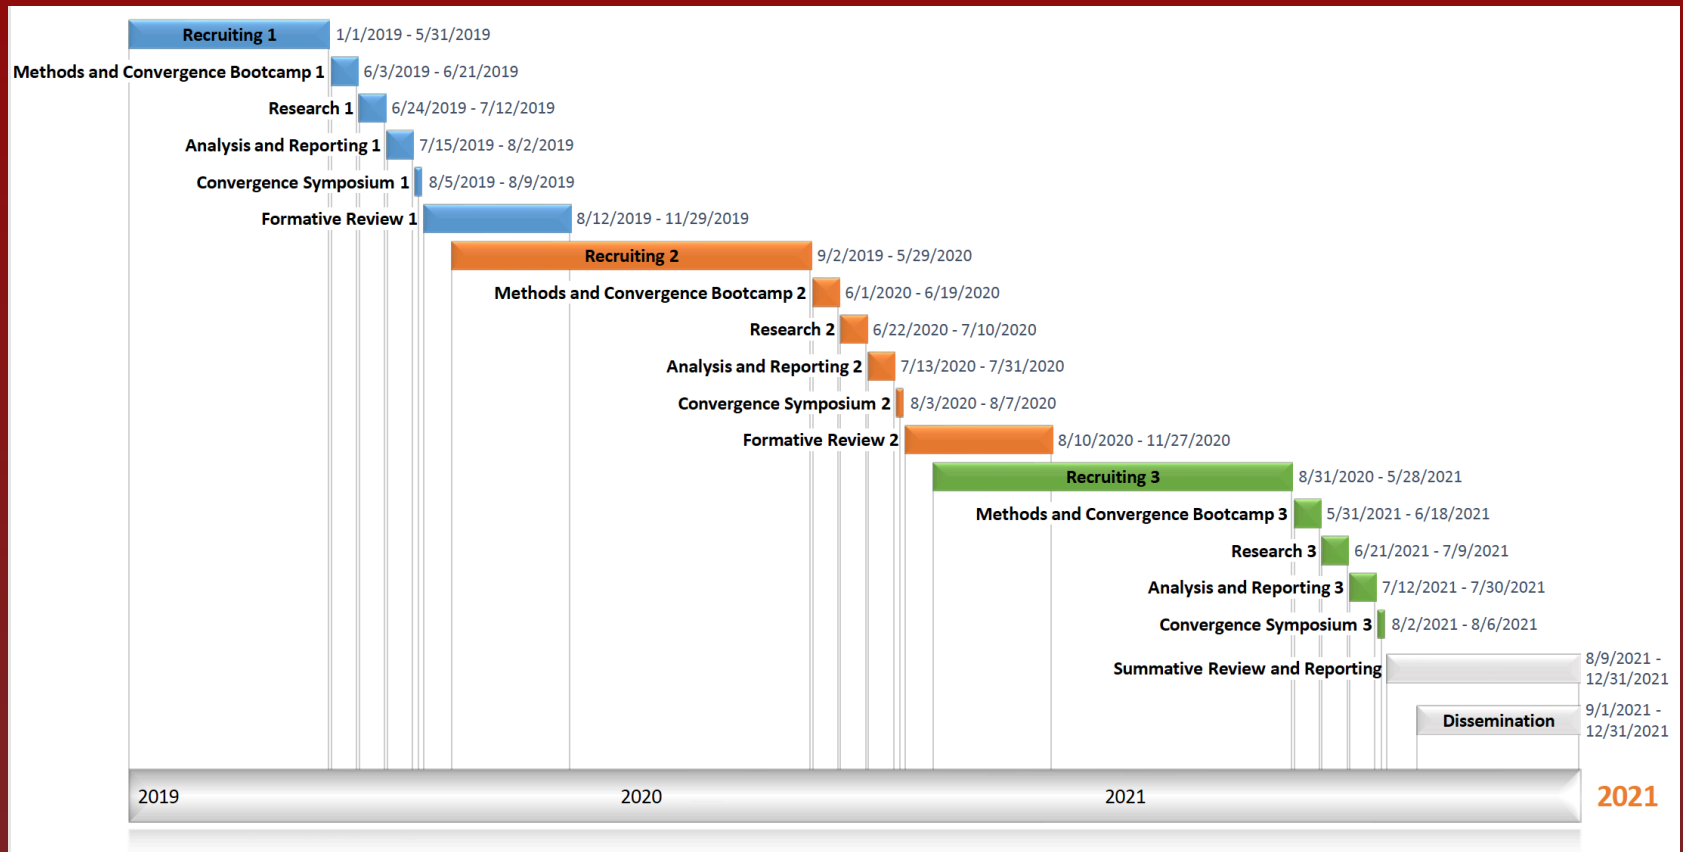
Recruiting 1 1/1/2019 - 5/31/2019

Methods and Convergence Bootcamp 1 6/3/2019 - 6/21/2019

Research 1 6/24/2019 - 7/12/2019

Analysis and Reporting 1 7/15/2019 - 8/2/2019

Convergence Symposium 1 8/5/2019 - 8/9/2019

Formative Review 1 8/12/2019 - 11/29/2019

Recruiting 2 9/2/2019 - 5/29/2020

Methods and Convergence Bootcamp 2 6/1/2020 - 6/19/2020

Research 2 6/22/2020 - 7/10/2020

Analysis and Reporting 2 7/13/2020 - 7/31/2020

Convergence Symposium 2 8/3/2020 - 8/7/2020

Formative Review 2 8/10/2020 - 11/27/2020

Recruiting 3 8/31/2020 - 5/28/2021

Methods and Convergence Bootcamp 3 5/31/2021 - 6/18/2021

Research 3 6/21/2021 - 7/9/2021

Analysis and Reporting 3 7/12/2021 - 7/30/2021

Convergence Symposium 3 8/2/2021 - 8/6/2021

Summative Review and Reporting 8/9/2021 - 12/31/2021

Dissemination 9/1/2021 - 12/31/2021

2019 2020 2021 2021